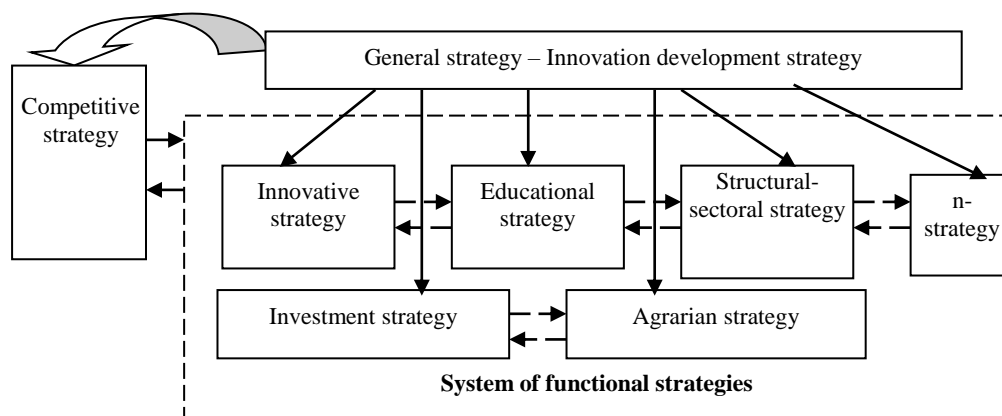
General strategy – Innovation development strategy

Competitive strategy

Innovative strategy

Educational strategy

Structural-sectoral strategy

n-strategy

Investment strategy

Agrarian strategy

**System of functional strategies**